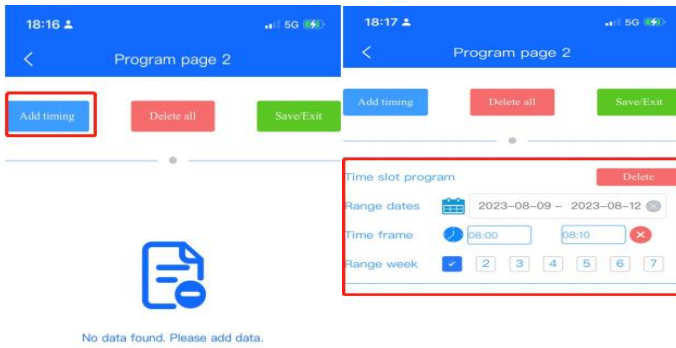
18:16

5G

<

Program page 2

Add timing

Delete all

Save/Exit

No data found. Please add data.

18:17

5G

<

Program page 2

Add timing

Delete all

Save/Exit

Time slot program

Delete

Range dates

2023-08-09 – 2023-08-12

Time frame

08:00

08:10

Range week

2

3

4

5

6

7